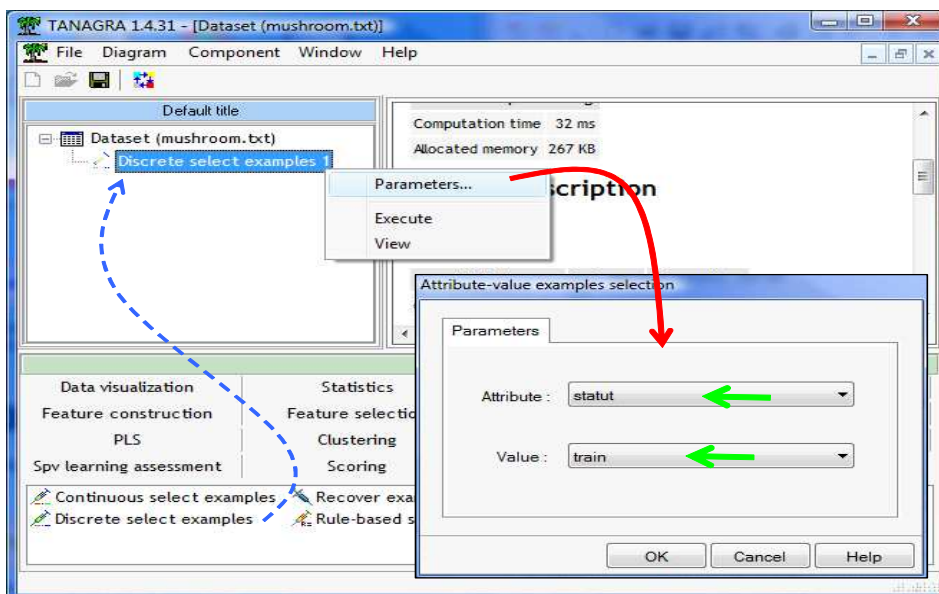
TANAGRA 1.4.31 - [Dataset (mushroom.txt)]

File Diagram Component Window Help

Default title

Dataset (mushroom.txt)
Discrete select examples 1

Parameters...
Execute
View

Computation time 32 ms
Allocated memory 267 KB

scription

Attribute-value examples selection

Parameters

Attribute : statut

Value : train

OK Cancel Help

| Data visualization | Statistics |
|---|---|
| Feature construction | Feature selectio |
| PLS | Clustering |
| Spv learning assessment | Scoring |

Continuous select examples
Discrete select examples
Recover exa
Rule-based s